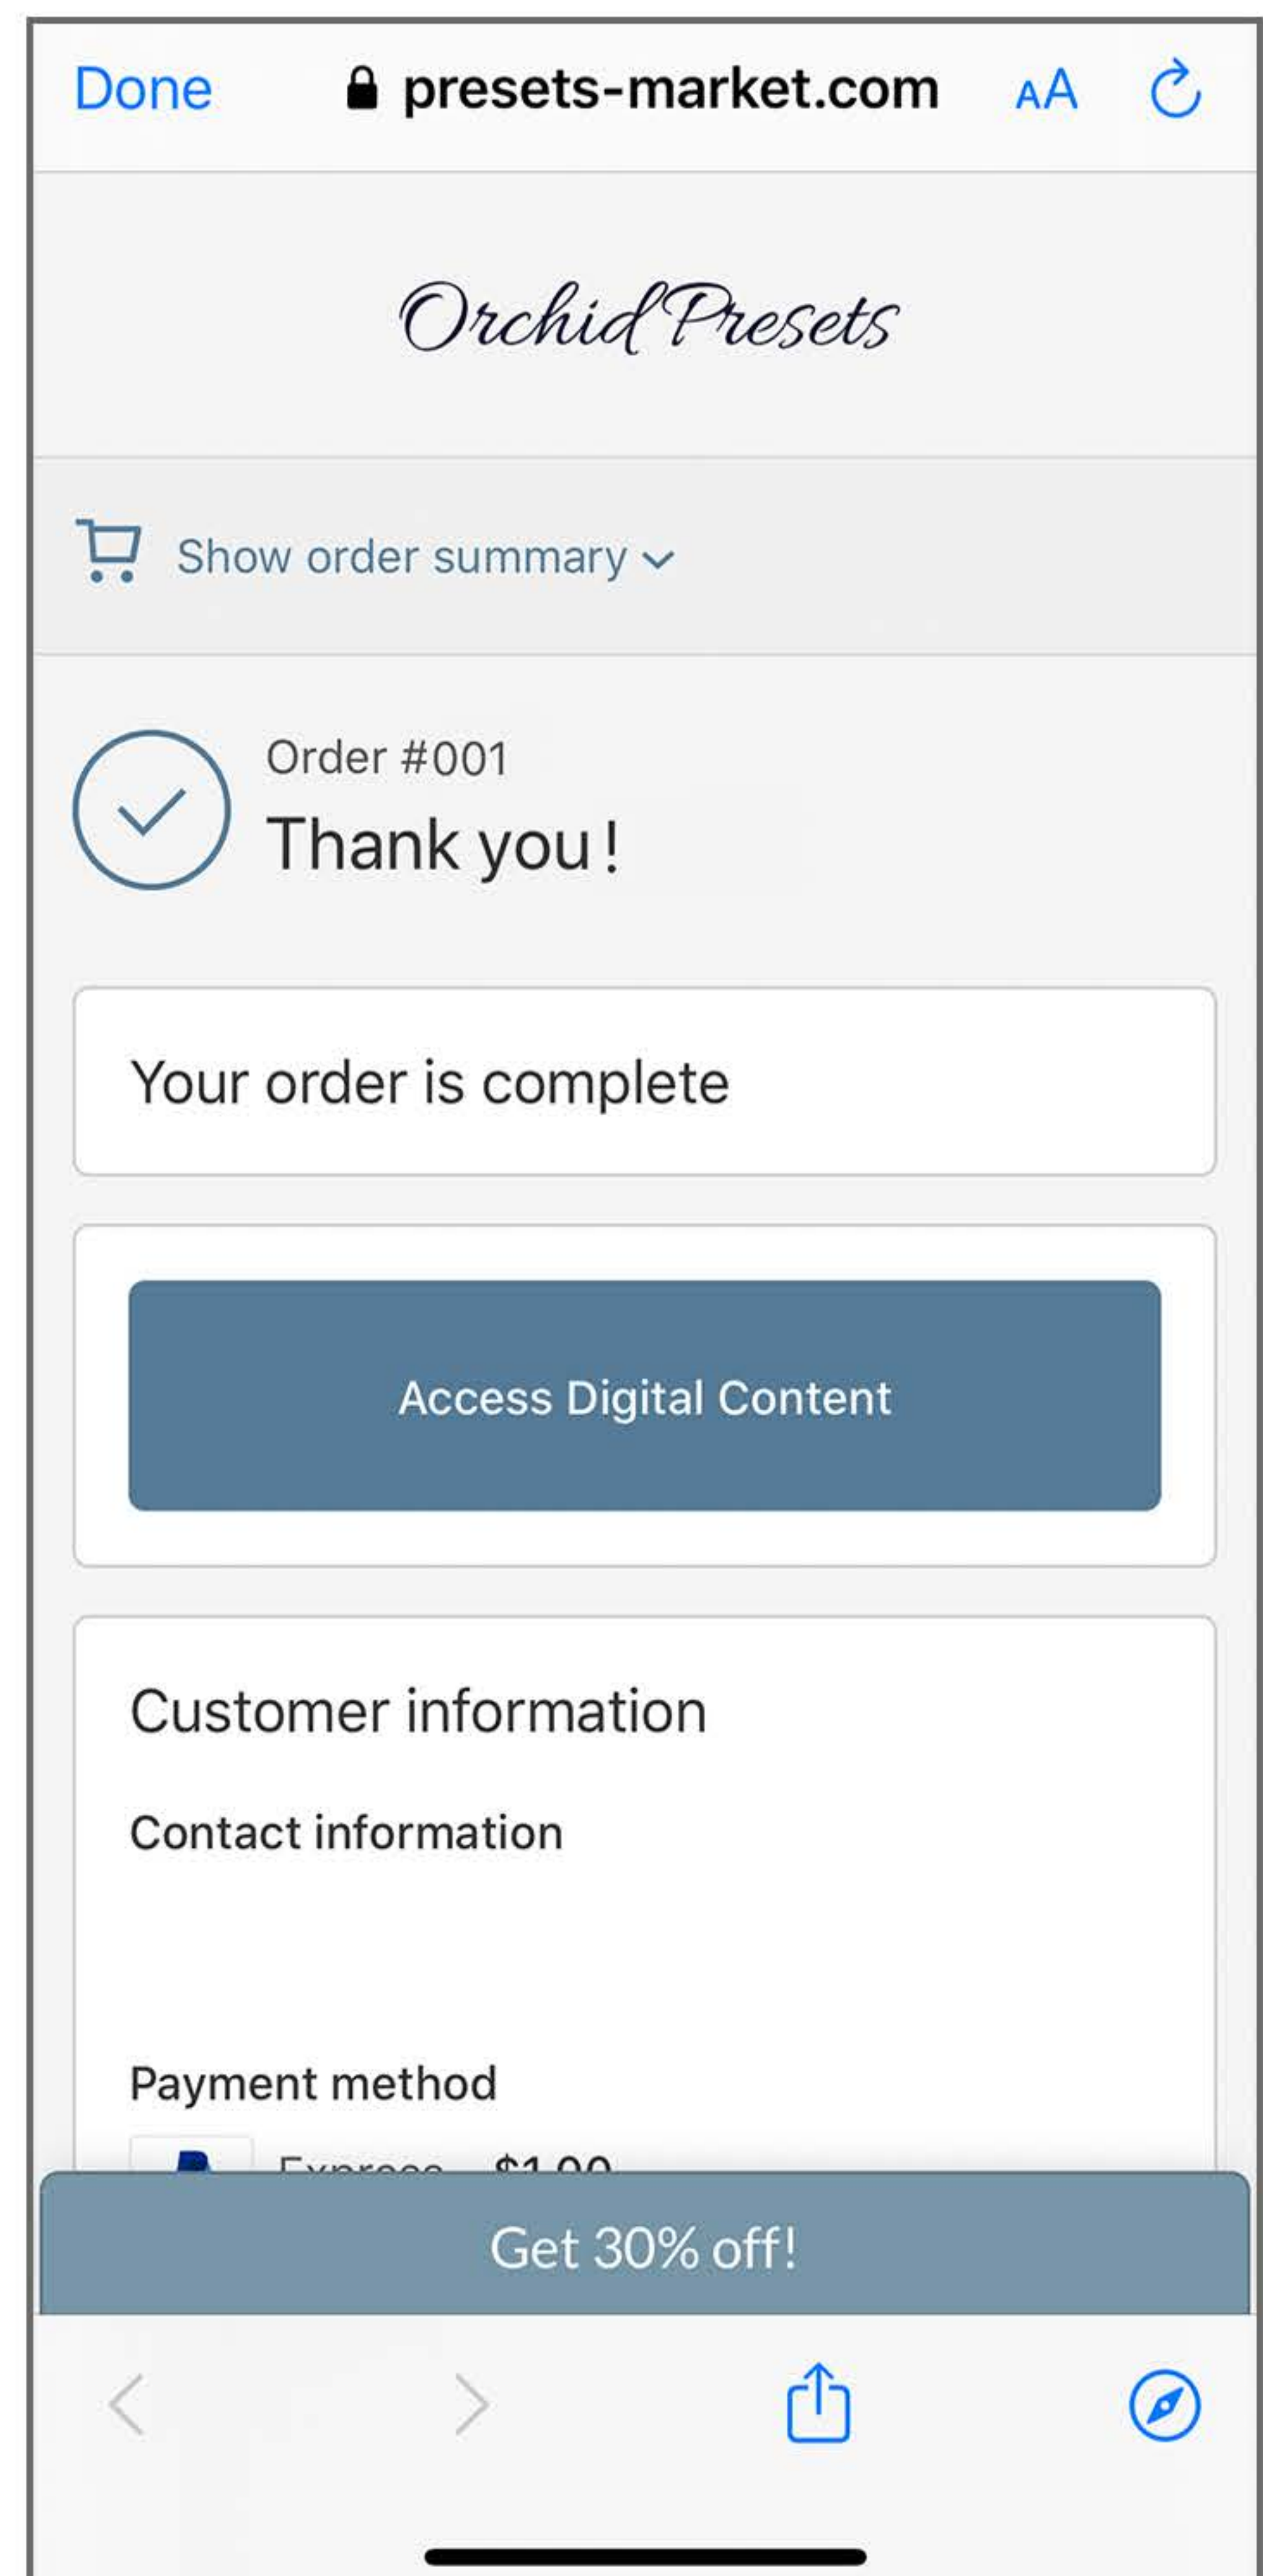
Done presets-market.com AA

Orchid Presets

Show order summary

Order #001
Thank you!

Your order is complete

Access Digital Content

Customer information

Contact information

Payment method

Express - $1.00

Get 30% off!